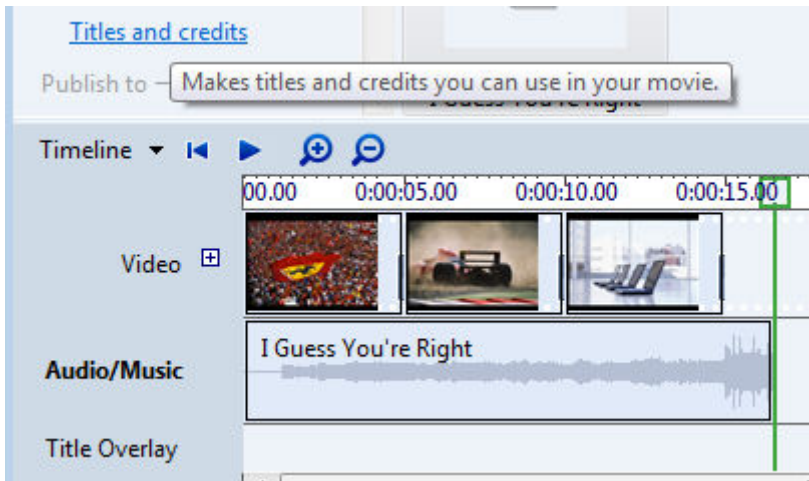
Titles and credits

Publish to

Makes titles and credits you can use in your movie.

I Guess You're Right

Timeline

00.00 0:00:05.00 0:00:10.00 0:00:15.00

Video

Audio/Music

I Guess You're Right

Title Overlay